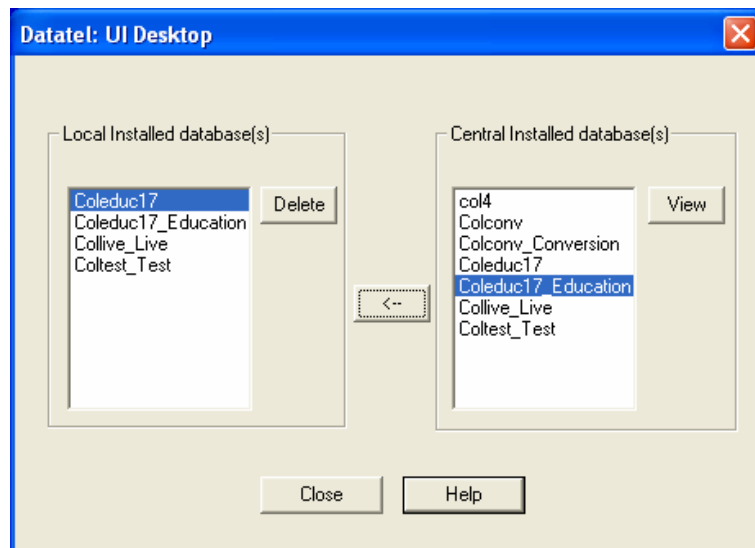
Datatel: UI Desktop

Local Installed database(s)

Coleduc17
Coleduc17_Education
Collive_Live
Coltest_Test

Delete

<--

Central Installed database(s)

col4
Colconv
Colconv_Conversion
Coleduc17
Coleduc17_Education
Collive_Live
Coltest_Test

View

Close

Help